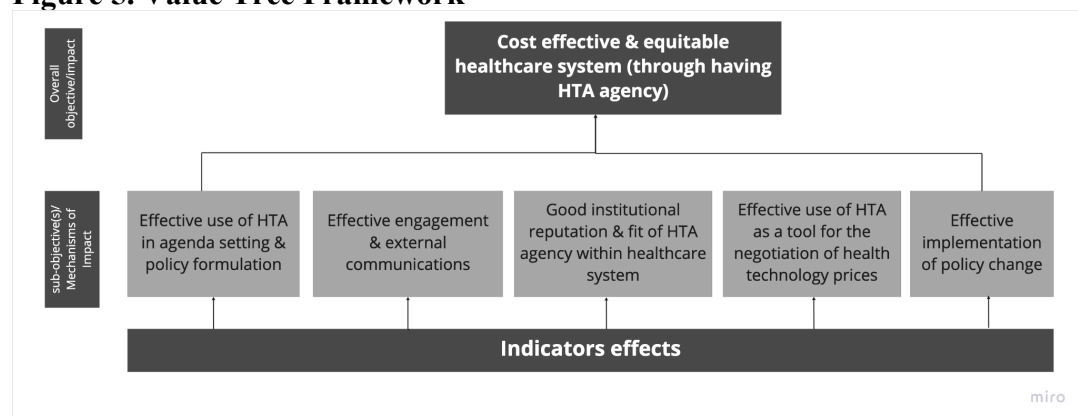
Figure 3: Value Tree Framework

Overall objective/impact

Cost effective & equitable healthcare system (through having HTA agency)

sub-objective(s)/ Mechanisms of Impact

Effective use of HTA in agenda setting & policy formulation

Effective engagement & external communications

Good institutional reputation & fit of HTA agency within healthcare system

Effective use of HTA as a tool for the negotiation of health technology prices

Effective implementation of policy change

Indicators effects

miro